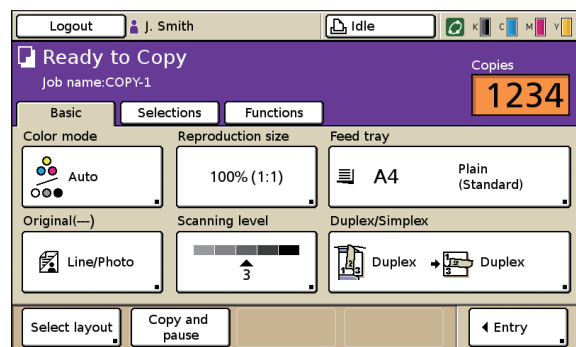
Logout
J. Smith
Idle
K C M Y

Ready to Copy
Job name:COPY-1
Copies
1234

Basic
Selections
Functions

Color mode
Auto
Reproduction size
100% (1:1)
Feed tray
A4
Plain (Standard)

Original(—)
Line/Photo
Scanning level
3
Duplex/Simplex
Duplex
Duplex

Select layout
Copy and pause
◂ Entry